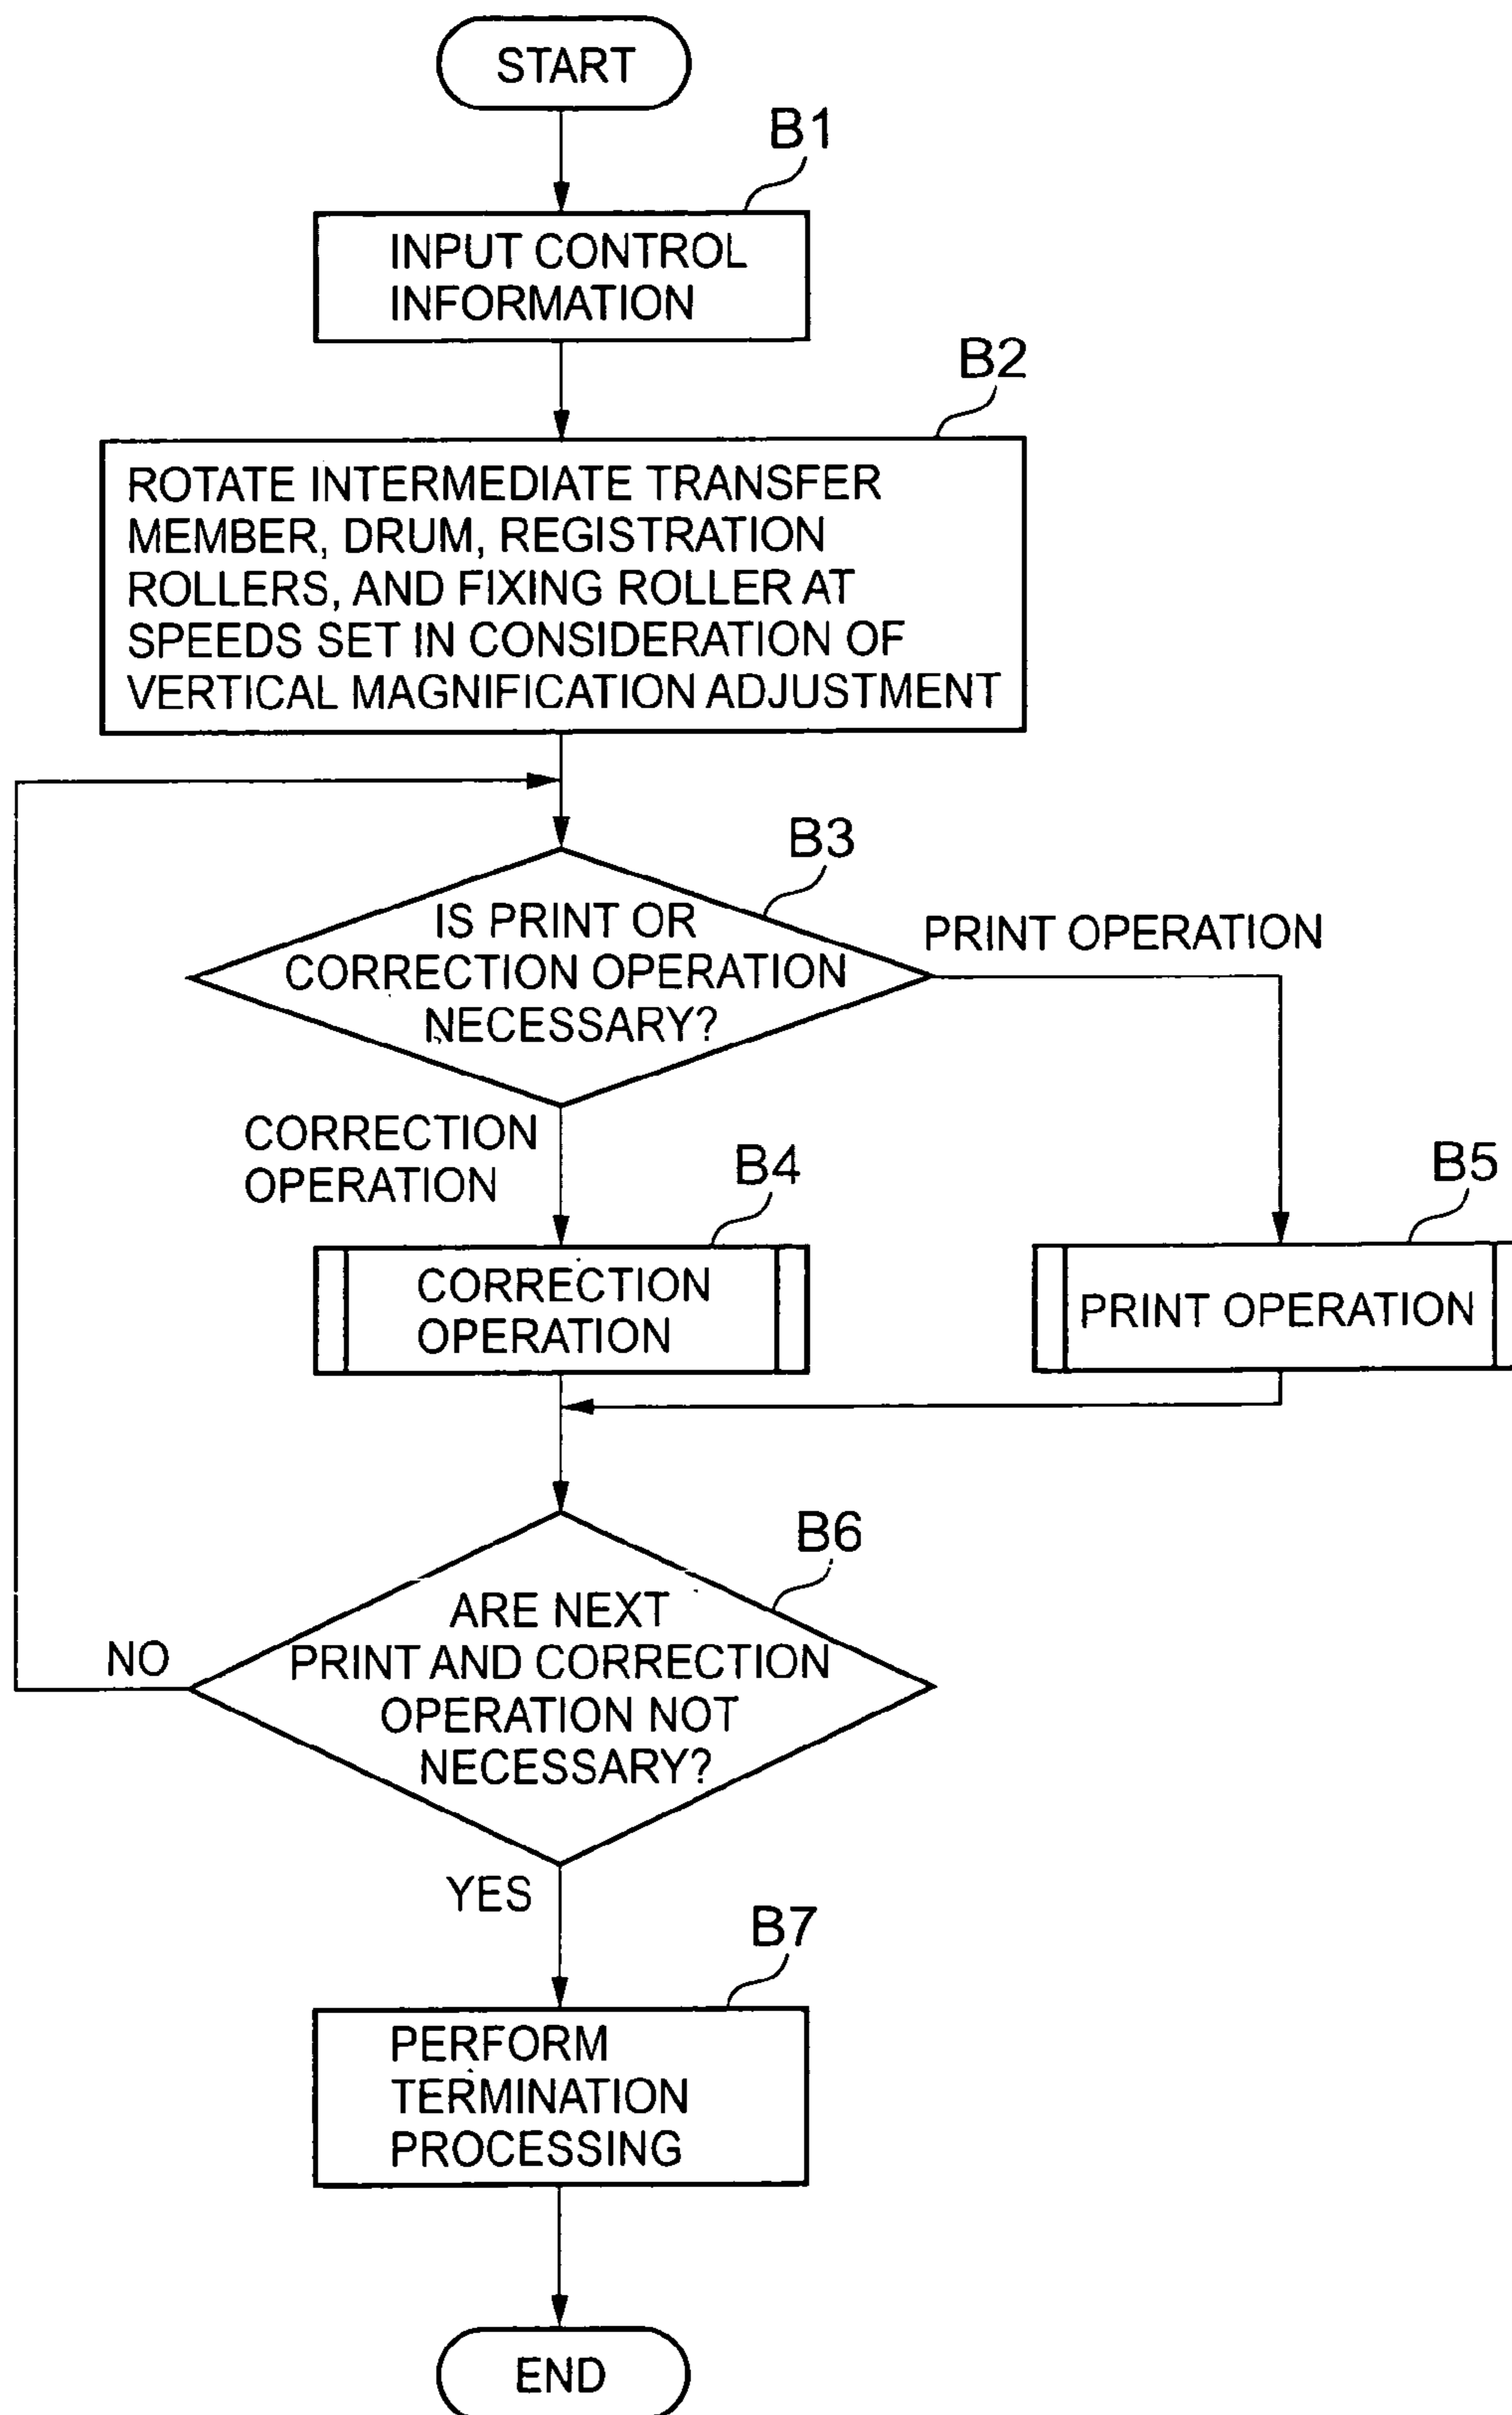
START

B1

INPUT CONTROL INFORMATION

B2

ROTATE INTERMEDIATE TRANSFER MEMBER, DRUM, REGISTRATION ROLLERS, AND FIXING ROLLER AT SPEEDS SET IN CONSIDERATION OF VERTICAL MAGNIFICATION ADJUSTMENT

B3

IS PRINT OR CORRECTION OPERATION NECESSARY?

PRINT OPERATION

CORRECTION OPERATION

B4

CORRECTION OPERATION

B5

PRINT OPERATION

B6

ARE NEXT PRINT AND CORRECTION OPERATION NOT NECESSARY?

NO

YES

B7

PERFORM TERMINATION PROCESSING

END